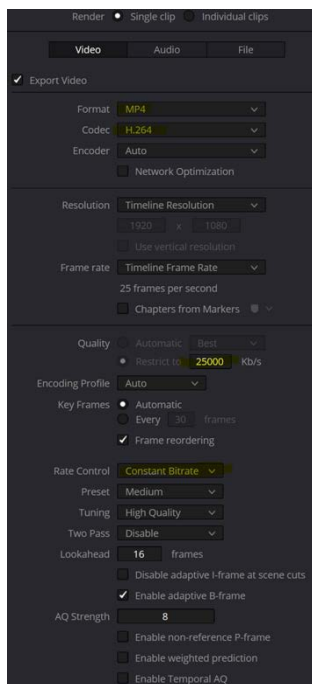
Render Single clip Individual clips

Video Audio File

Export Video

Format MP4

Codec H.264

Encoder Auto

Network Optimization

Resolution Timeline Resolution

1920 x 1080

Use vertical resolution

Frame rate Timeline Frame Rate

25 frames per second

Chapters from Markers

Quality Automatic Best

Restrict to 25000 Kb/s

Encoding Profile Auto

Key Frames Automatic

Every 30 frames

Frame reordering

Rate Control Constant Bitrate

Preset Medium

Tuning High Quality

Two Pass Disable

Lookahead 16 frames

Disable adaptive I-frame at scene cuts

Enable adaptive B-frame

AQ Strength 8

Enable non-reference P-frame

Enable weighted prediction

Enable Temporal AQ